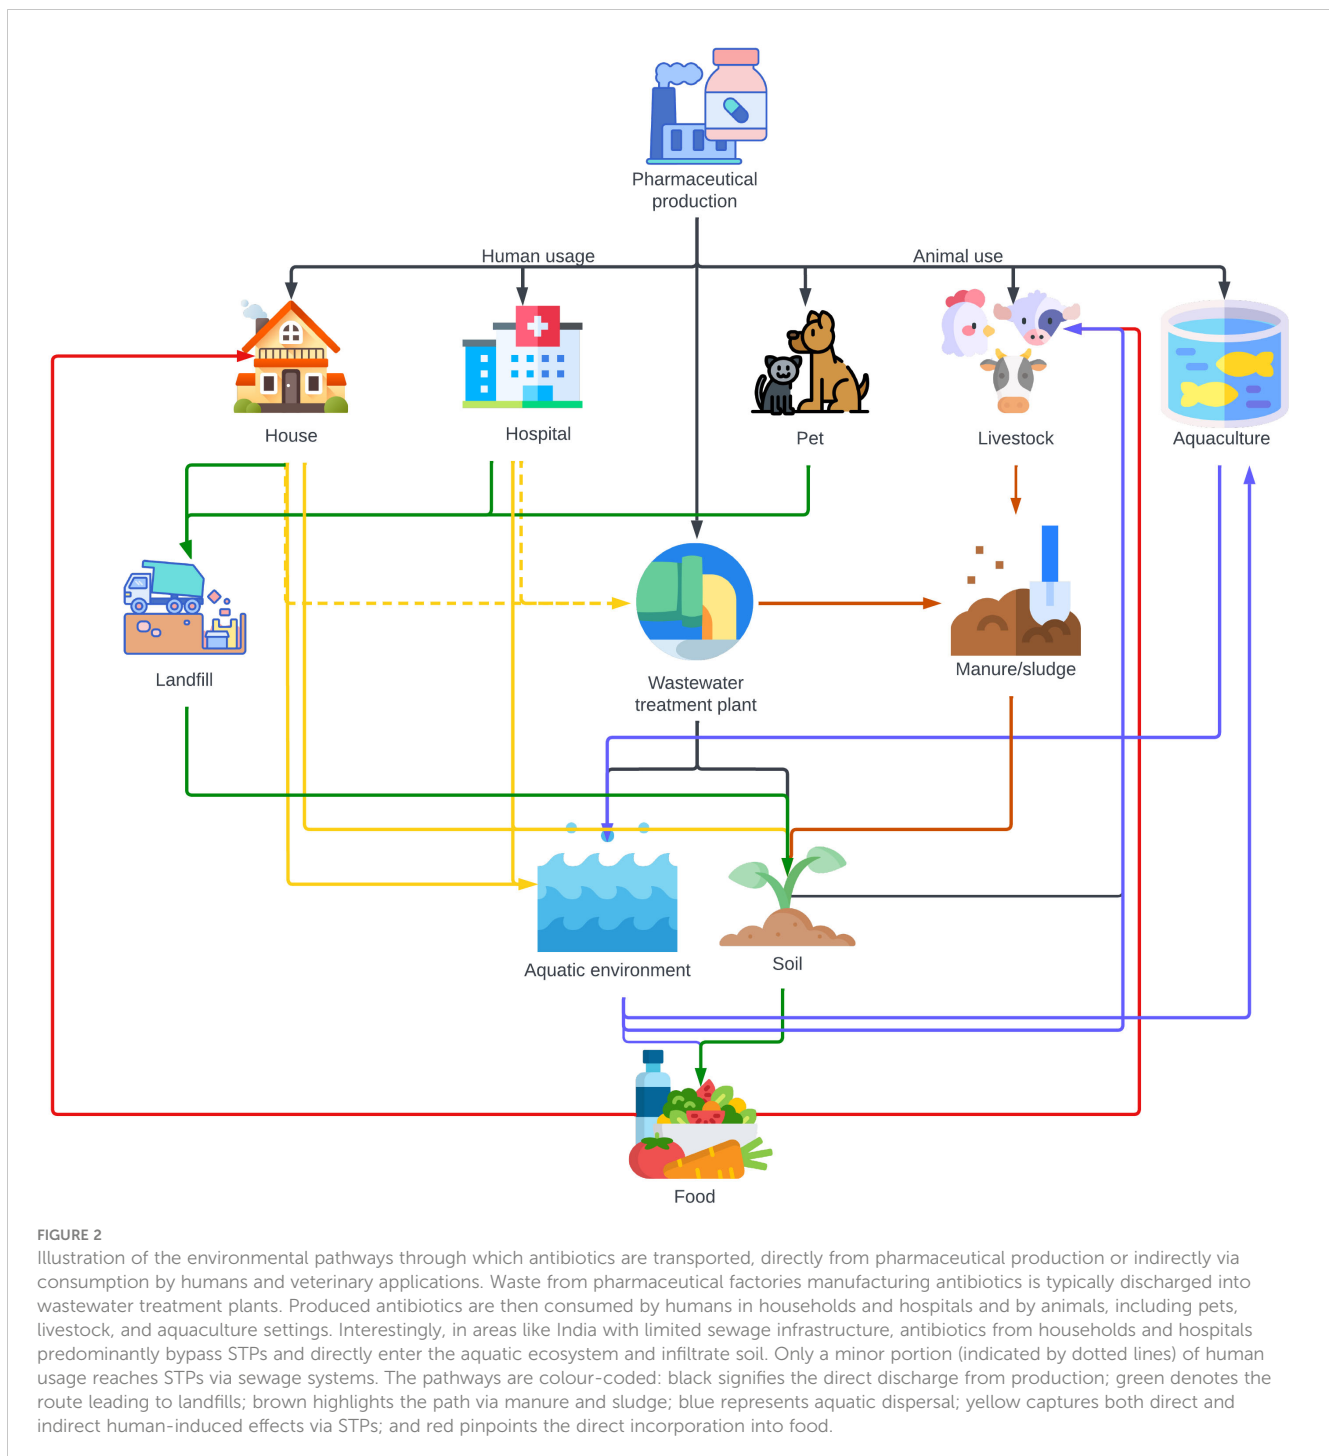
Pharmaceutical production

Human usage

Animal use

House

Hospital

Pet

Livestock

Aquaculture

Landfill

Wastewater treatment plant

Manure/sludge

Aquatic environment

Soil

Food

FIGURE 2
Illustration of the environmental pathways through which antibiotics are transported, directly from pharmaceutical production or indirectly via consumption by humans and veterinary applications. Waste from pharmaceutical factories manufacturing antibiotics is typically discharged into wastewater treatment plants. Produced antibiotics are then consumed by humans in households and hospitals and by animals, including pets, livestock, and aquaculture settings. Interestingly, in areas like India with limited sewage infrastructure, antibiotics from households and hospitals predominantly bypass STPs and directly enter the aquatic ecosystem and infiltrate soil. Only a minor portion (indicated by dotted lines) of human usage reaches STPs via sewage systems. The pathways are colour-coded: black signifies the direct discharge from production; green denotes the route leading to landfills; brown highlights the path via manure and sludge; blue represents aquatic dispersal; yellow captures both direct and indirect human-induced effects via STPs; and red pinpoints the direct incorporation into food.